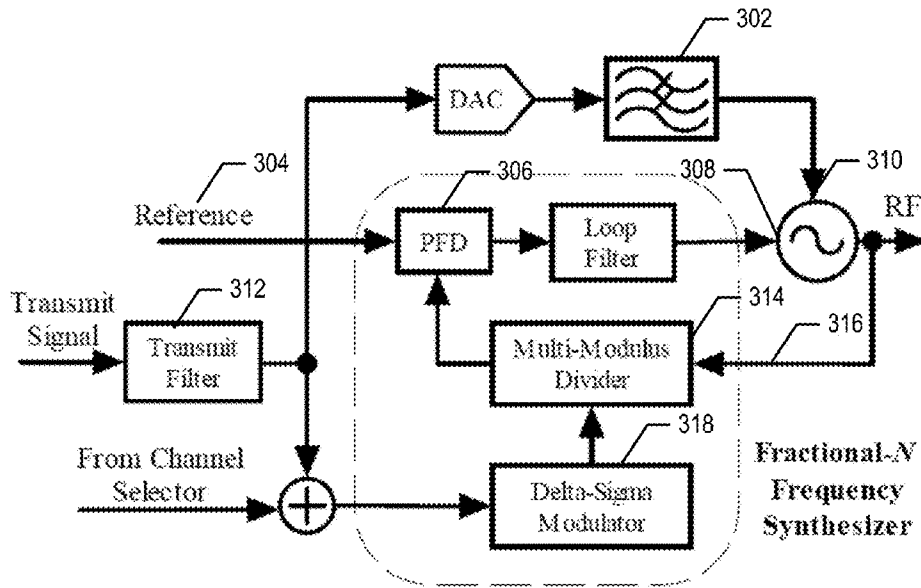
302

DAC

304

306

308

310

Reference

PFD

Loop Filter

RF

Transmit Signal

312

Transmit Filter

314

316

Multi-Modulus Divider

318

From Channel Selector

Delta-Sigma Modulator

Fractional-N Frequency Synthesizer